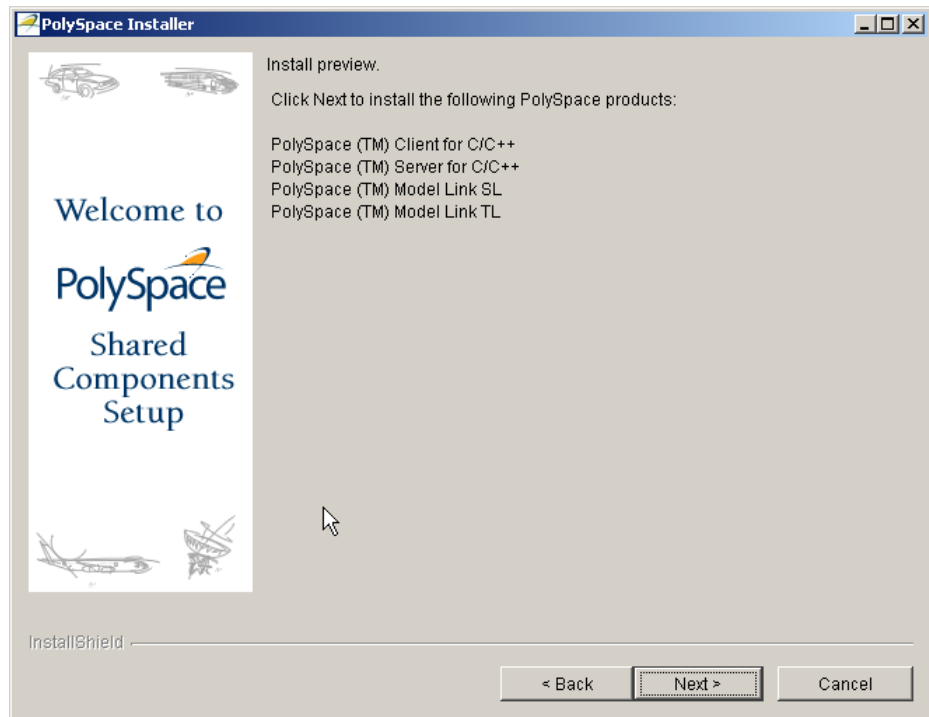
PolySpace Installer

Welcome to

PolySpace

Shared Components Setup

Install preview.

Click Next to install the following PolySpace products:

PolySpace (TM) Client for C/C++
PolySpace (TM) Server for C/C++
PolySpace (TM) Model Link SL
PolySpace (TM) Model Link TL

InstallShield

< Back
Next >
Cancel